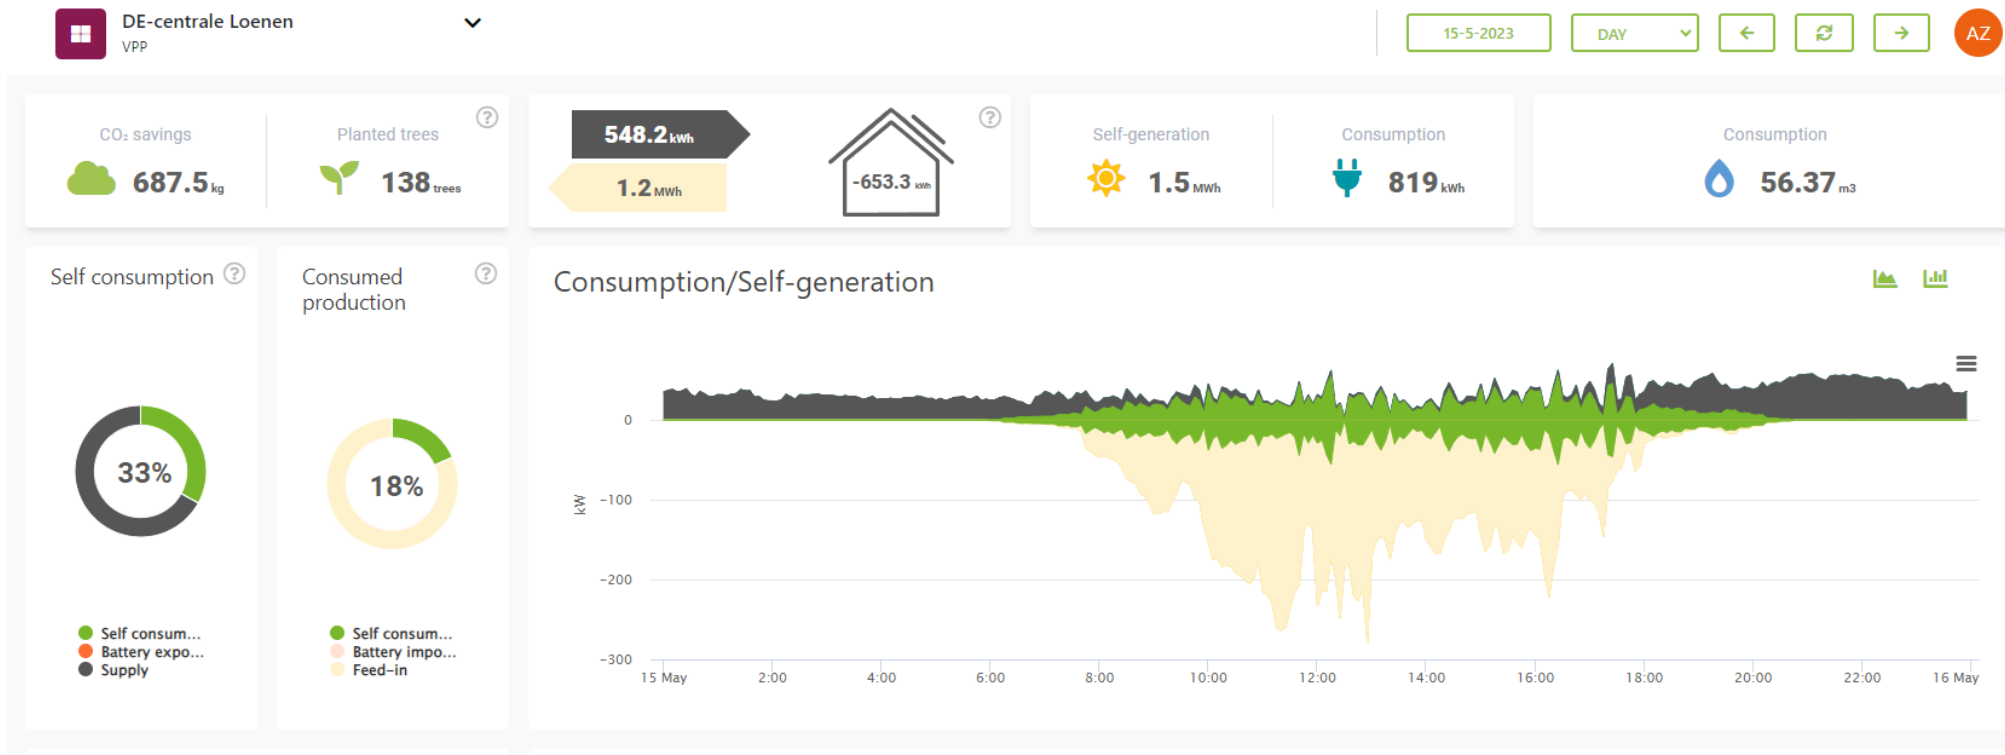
DE-centrale Loenen
VPP

15-5-2023 DAY AZ

CO₂ savings
687.5 kg

Planted trees
138 trees

548.2 kWh
1.2 MWh
-653.3 kWh

Self-generation
1.5 MWh

Consumption
819 kWh

Consumption
56.37 m3

Self consumption
33%
Self consum...
Battery expo...
Supply

Consumed production
18%
Self consum...
Battery impo...
Feed-in

Consumption/Self-generation

kW
0
-100
-200
-300
15 May 2:00 4:00 6:00 8:00 10:00 12:00 14:00 16:00 18:00 20:00 22:00 16 May